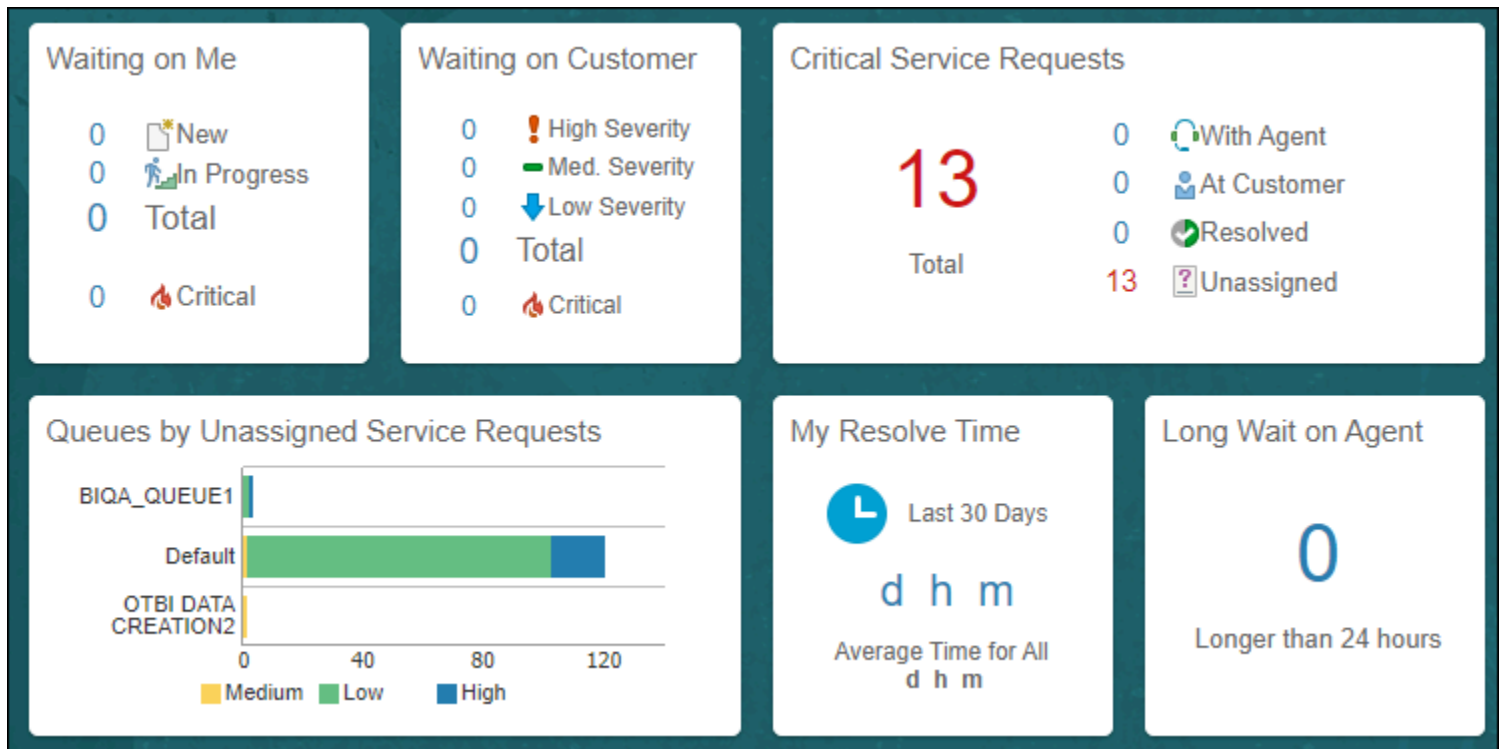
Waiting on Me

0 New
0 In Progress
0 Total

0 Critical

Waiting on Customer

0 High Severity
0 Med. Severity
0 Low Severity
0 Total

0 Critical

Critical Service Requests

13

Total

0 With Agent
0 At Customer
0 Resolved
13 Unassigned

Queues by Unassigned Service Requests

BIQA_QUEUE1
Default
OTBI DATA CREATION2

0 40 80 120

Medium Low High

My Resolve Time

Last 30 Days

d h m

Average Time for All
d h m

Long Wait on Agent

0

Longer than 24 hours